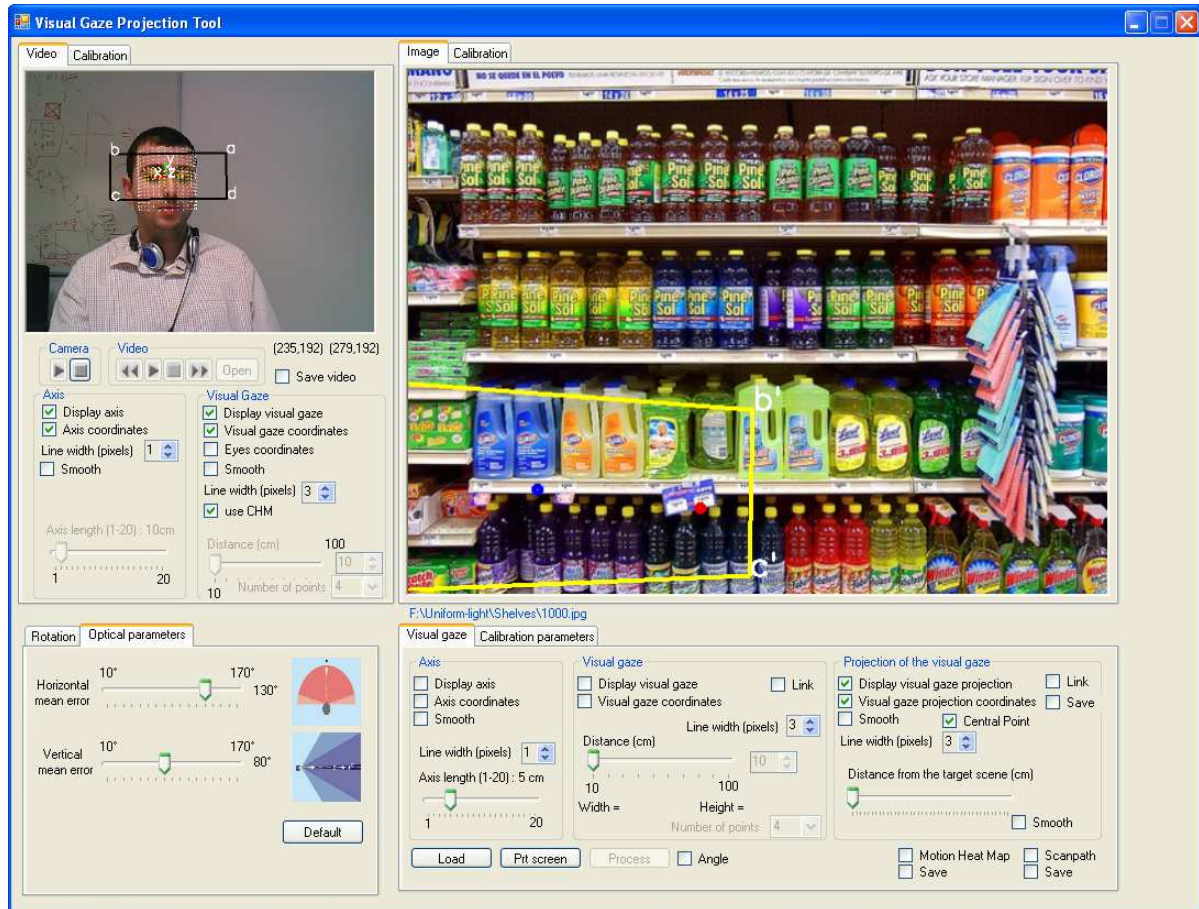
Visual Gaze Projection Tool

Video | Calibration

b a c d y x z

Camera
Video
Open
(235,192) (279,192)
Save video

Axis
Display axis
Axis coordinates
Line width (pixels) 1
Smooth
Axis length (1-20) : 10cm
1 20

Visual Gaze
Display visual gaze
Visual gaze coordinates
Eyes coordinates
Smooth
Line width (pixels) 3
use CHM
Distance (cm) 100
10
10 Number of points 4

Image | Calibration

b'
c'

F:\Uniform-light\Shelves\1000.jpg

Rotation | Optical parameters

Horizontal mean error 10° 170° 130°
Vertical mean error 10° 170° 80°
Default

Visual gaze | Calibration parameters

Axis
Display axis
Axis coordinates
Smooth
Line width (pixels) 1
Axis length (1-20) : 5 cm
1 20

Visual gaze
Display visual gaze
Link
Visual gaze coordinates
Line width (pixels) 3
Distance (cm)
10
10 100
Width = Height =
Number of points 4

Projection of the visual gaze
Display visual gaze projection
Link
Visual gaze projection coordinates
Save
Smooth
Central Point
Line width (pixels) 3
Distance from the target scene (cm)
Smooth

Load
Prt screen
Process
Angle
Motion Heat Map
Save
Scanpath
Save